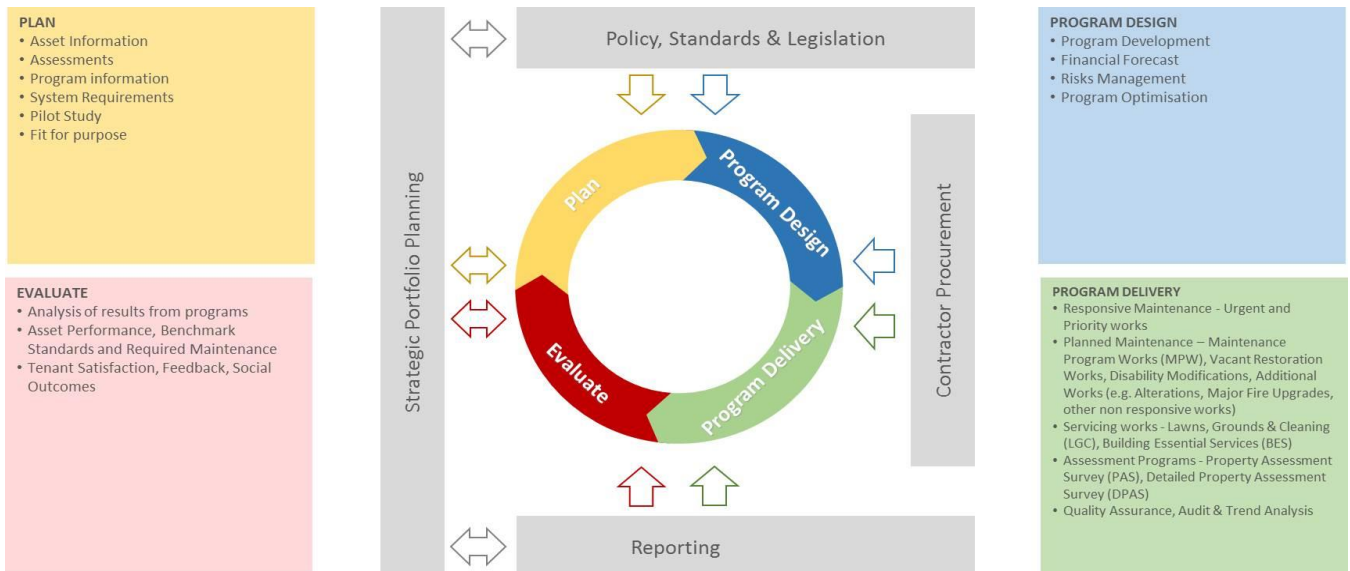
PLAN
• Asset Information
• Assessments
• Program information
• System Requirements
• Pilot Study
• Fit for purpose

EVALUATE
• Analysis of results from programs
• Asset Performance, Benchmark Standards and Required Maintenance
• Tenant Satisfaction, Feedback, Social Outcomes

Strategic Portfolio Planning

Policy, Standards & Legislation

Plan

Program Design

Program Delivery

Evaluate

Reporting

Contractor Procurement

PROGRAM DESIGN
• Program Development
• Financial Forecast
• Risks Management
• Program Optimisation

PROGRAM DELIVERY
• Responsive Maintenance - Urgent and Priority works
• Planned Maintenance – Maintenance Program Works (MPW), Vacant Restoration Works, Disability Modifications, Additional Works (e.g. Alterations, Major Fire Upgrades, other non responsive works)
• Servicing works - Lawns, Grounds & Cleaning (LGC), Building Essential Services (BES)
• Assessment Programs - Property Assessment Survey (PAS), Detailed Property Assessment Survey (DPAS)
• Quality Assurance, Audit & Trend Analysis